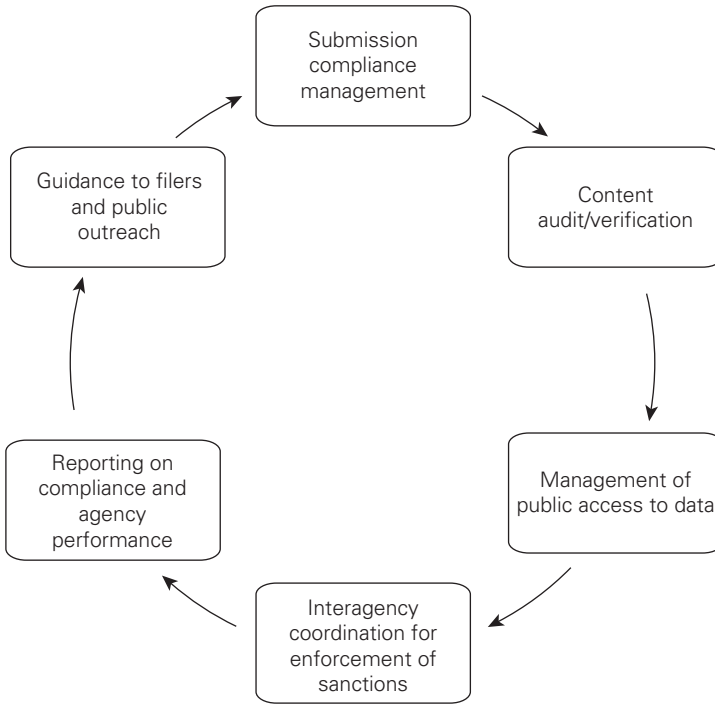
Submission compliance management

Content audit/verification

Management of public access to data

Interagency coordination for enforcement of sanctions

Reporting on compliance and agency performance

Guidance to filers and public outreach